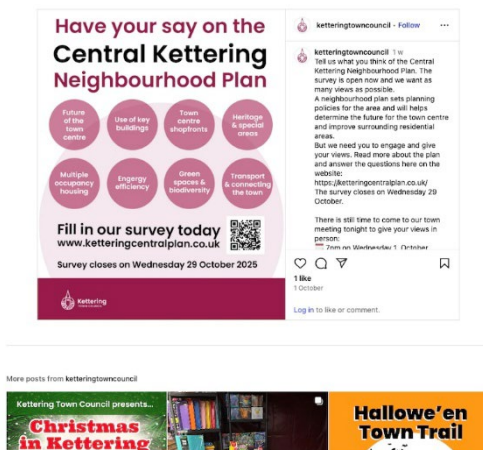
Have your say on the
Central Kettering
Neighbourhood Plan

Future of the town centre

Use of key buildings

Town centre shopfronts

Heritage & special areas

Multiple occupancy housing

Engergy efficiency

Green spaces & biodiversity

Transport & connecting the town

Fill in our survey today
www.ketteringcentralplan.co.uk

Survey closes on Wednesday 29 October 2025

Kettering

ketteringtowncouncil • Follow

ketteringtowncouncil 1w
Tell us what you think of the Central Kettering Neighbourhood Plan. The survey is open now and we want as many views as possible.
A neighbourhood plan sets planning policies for the area and will helps determine the future for the town centre and improve surrounding residential areas.
But we need you to engage and give your views. Read more about the plan and answer the questions here on the website:
https://ketteringcentralplan.co.uk/
The survey closes on Wednesday 29 October.

There is still time to come to our town meeting tonight to give your views in person:
7pm on Wednesday 1 October

1 like
1 October

Log in to like or comment.

More posts from ketteringtowncouncil

Kettering Town Council presents...
Christmas in Kettering

Hallowe'en Town Trail